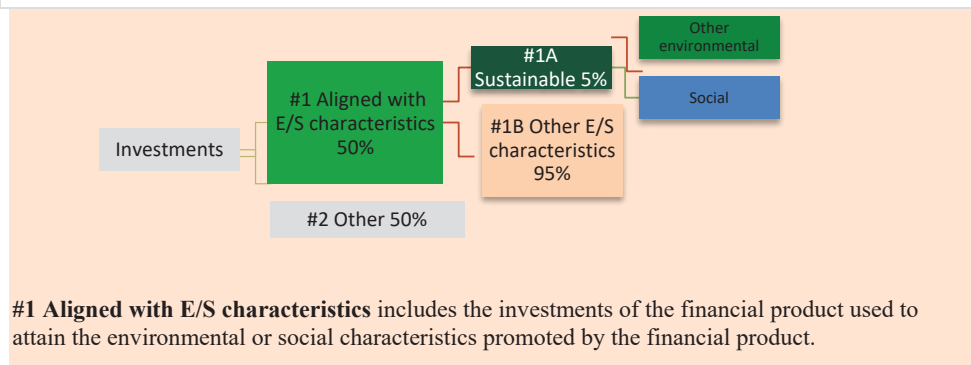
Investments

#1 Aligned with E/S characteristics 50%

#2 Other 50%

#1A Sustainable 5%

#1B Other E/S characteristics 95%

Other environmental

Social

**#1 Aligned with E/S characteristics** includes the investments of the financial product used to attain the environmental or social characteristics promoted by the financial product.